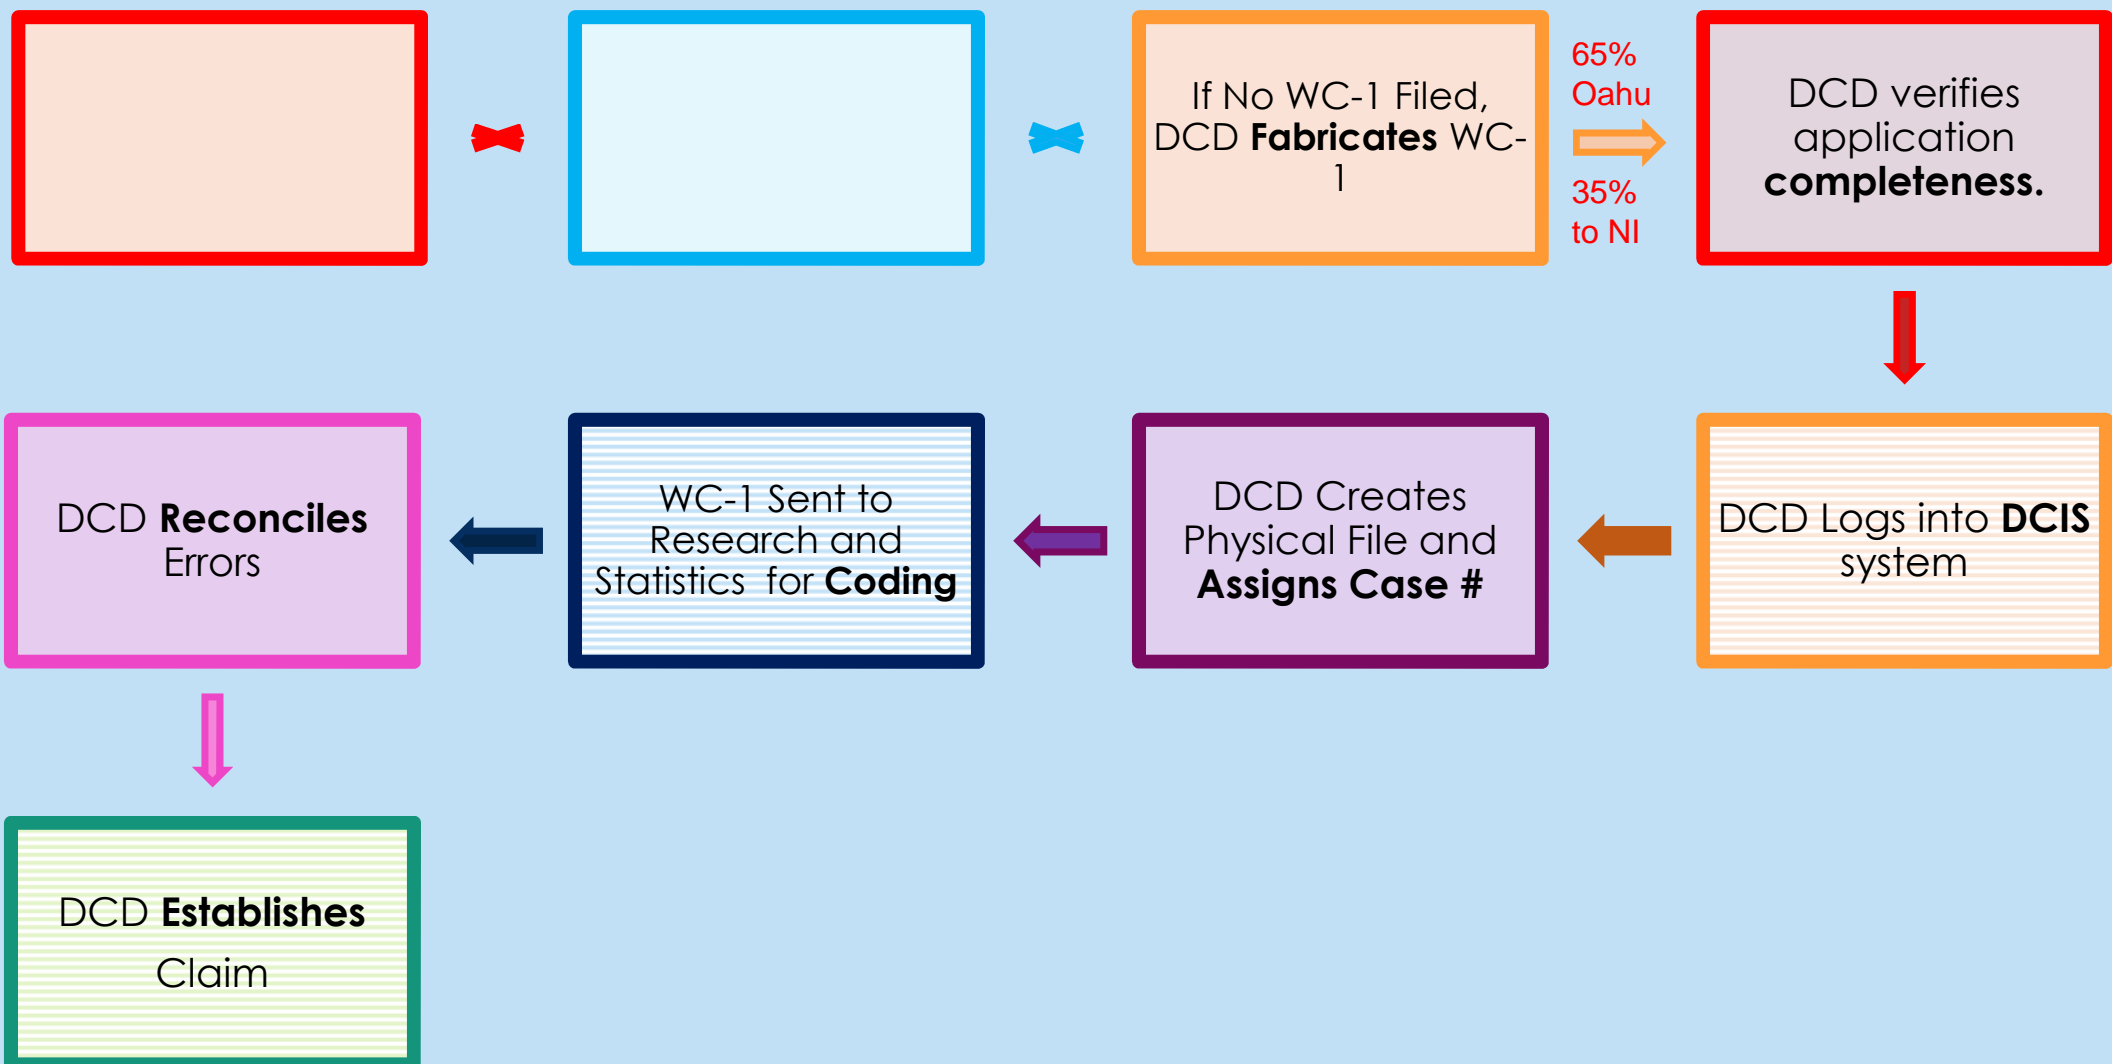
If No WC-1 Filed, DCD **Fabricates** WC-1

65% Oahu

35% to NI

DCD verifies application **completeness.**

DCD Logs into **DCIS** system

DCD Creates Physical File and **Assigns Case #**

WC-1 Sent to Research and Statistics for **Coding**

DCD **Reconciles** Errors

DCD **Establishes** Claim